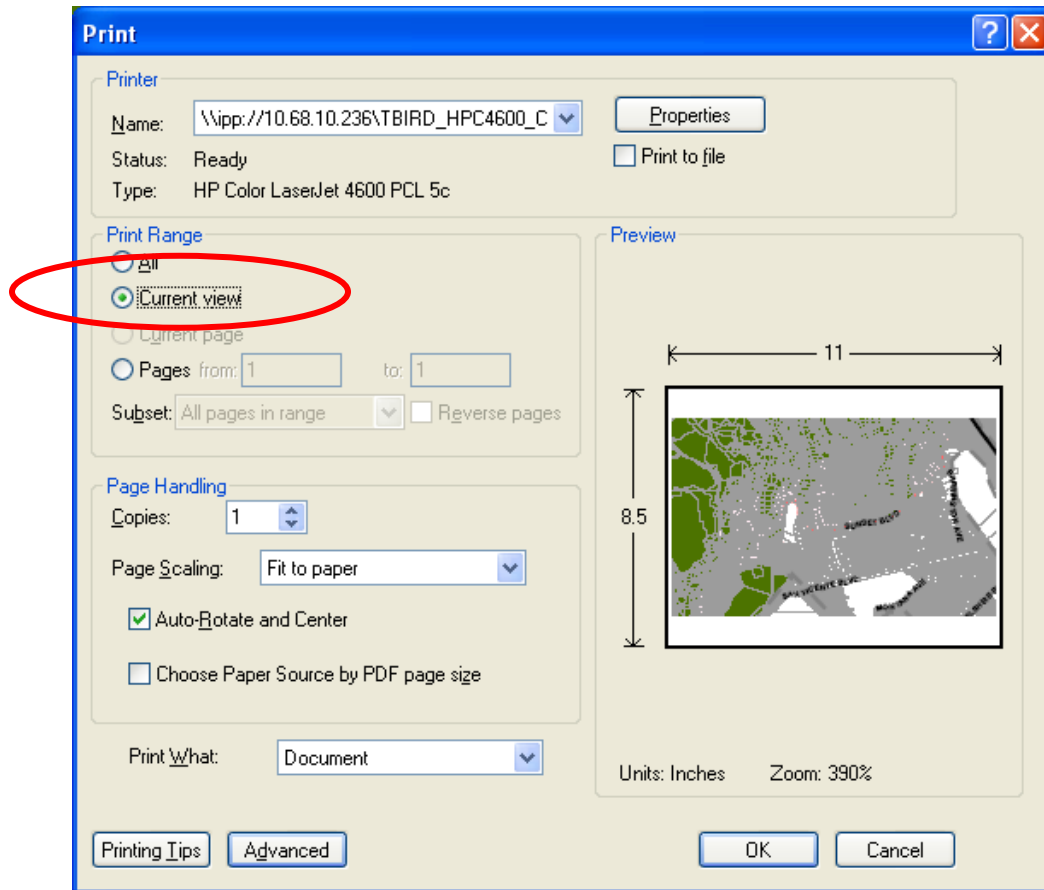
Print

Printer

Name: \\ipp://10.68.10.236\TBIRD_HPC4600_C

Properties

Status: Ready

Print to file

Type: HP Color LaserJet 4600 PCL 5c

Print Range

All

Current view

Current page

Pages from: 1 to: 1

Subset: All pages in range

Reverse pages

Preview

11

8.5

SUNSET BLVD

SAN VICENTE BLVD

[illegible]

Page Handling

Copies: 1

Page Scaling: Fit to paper

Auto-Rotate and Center

Choose Paper Source by PDF page size

Print What: Document

Units: Inches

Zoom: 390%

Printing Tips

Advanced

OK

Cancel